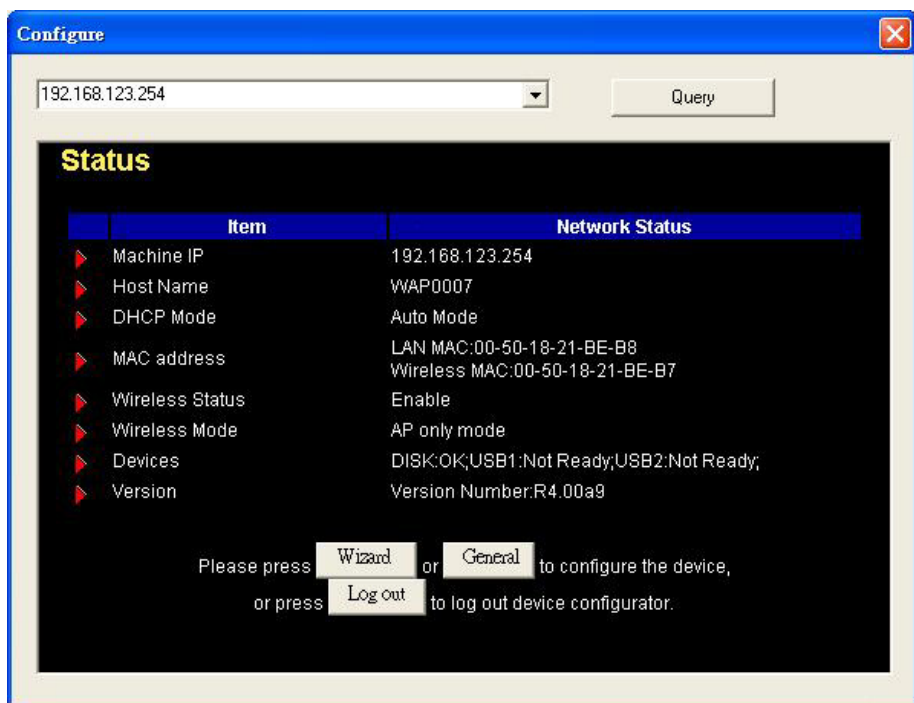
Configure

192.168.123.254

Query

Status

| Item | Network Status |
|---|---|
| Machine IP | 192.168.123.254 |
| Host Name | WAP0007 |
| DHCP Mode | Auto Mode |
| MAC address | LAN MAC:00-50-18-21-BE-B8 Wireless MAC:00-50-18-21-BE-B7 |
| Wireless Status | Enable |
| Wireless Mode | AP only mode |
| Devices | DISK:OK;USB1:Not Ready;USB2:Not Ready; |
| Version | Version Number:R4.00a9 |

Please press Wizard or General to configure the device, or press Log out to log out device configurator.